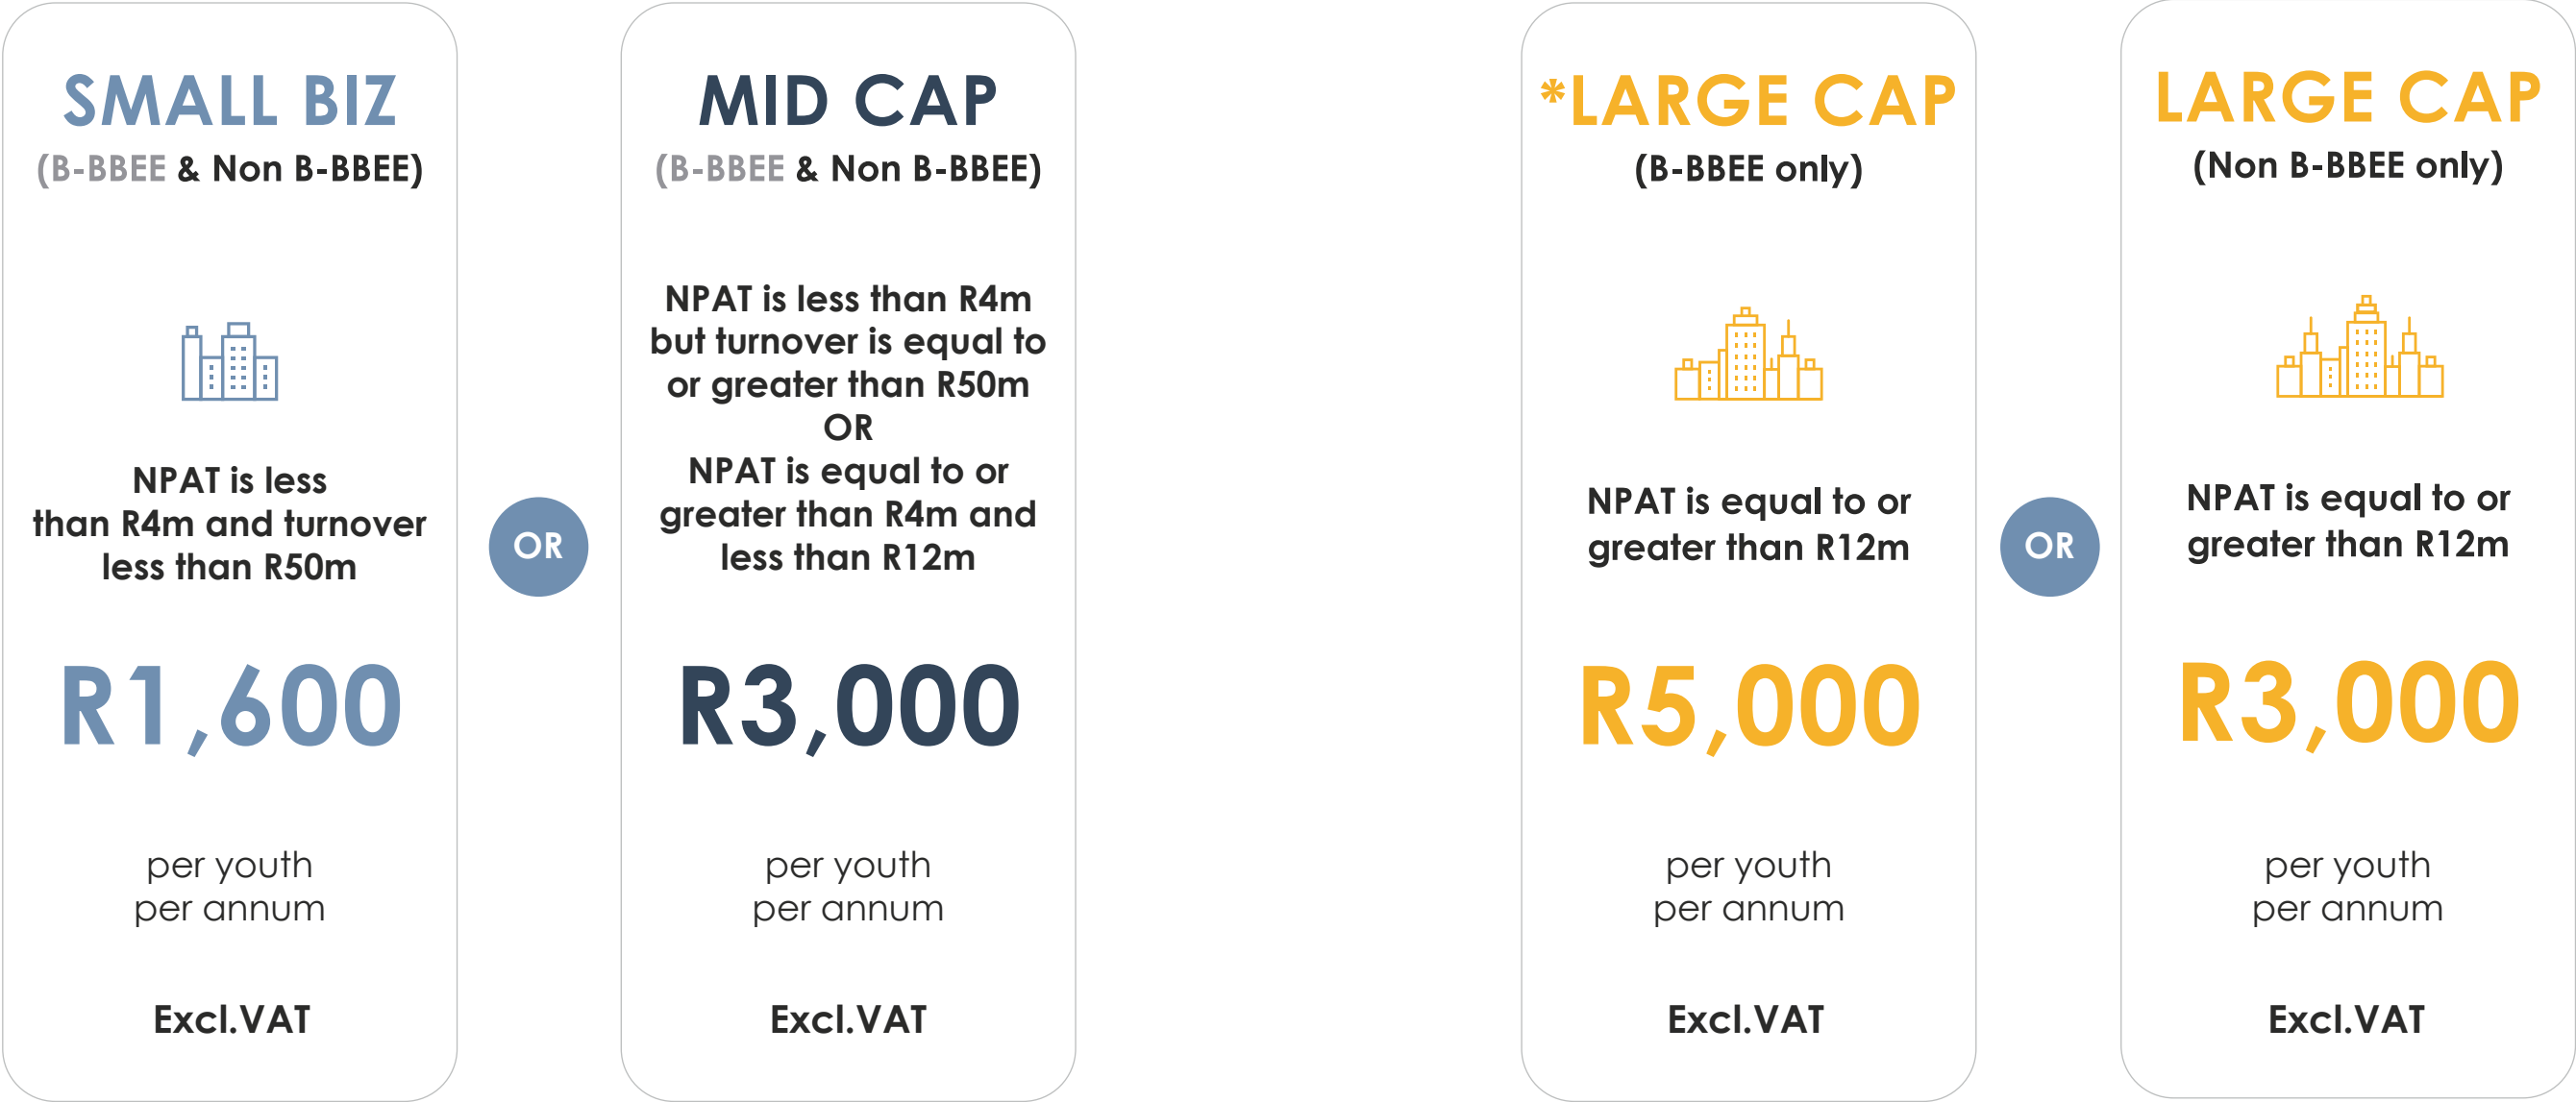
SMALL BIZ
(B-BBEE & Non B-BBEE)

NPAT is less than R4m and turnover less than R50m

R1,600

per youth
per annum

Excl.VAT

OR

MID CAP
(B-BBEE & Non B-BBEE)

NPAT is less than R4m but turnover is equal to or greater than R50m
OR
NPAT is equal to or greater than R4m and less than R12m

R3,000

per youth
per annum

Excl.VAT

*LARGE CAP
(B-BBEE only)

NPAT is equal to or greater than R12m

R5,000

per youth
per annum

Excl.VAT

OR

LARGE CAP
(Non B-BBEE only)

NPAT is equal to or greater than R12m

R3,000

per youth
per annum

Excl.VAT